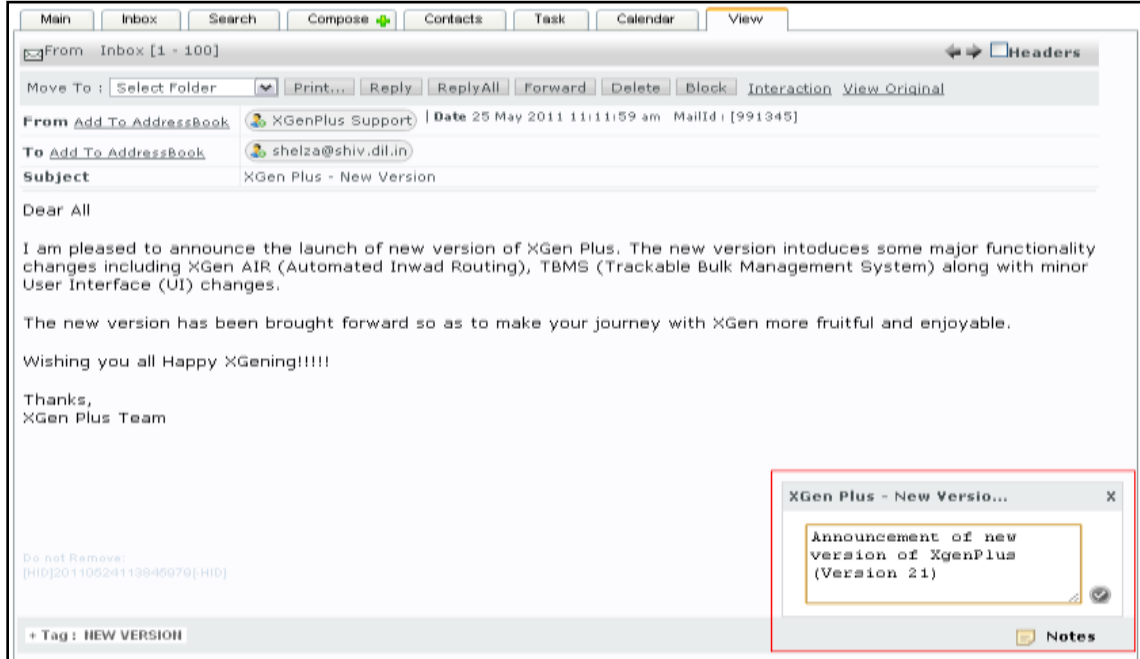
Main | Inbox | Search | Compose | Contacts | Task | Calendar | View

From Inbox [1 - 100]

Headers

Move To : Select Folder | Print... | Reply | ReplyAll | Forward | Delete | Block | Interaction | View Original

From Add To AddressBook | XGenPlus Support | Date 25 May 2011 11:11:59 am MailId : [991345]

To Add To AddressBook | shelza@shiv.dil.in

Subject | XGen Plus - New Version

Dear All

I am pleased to announce the launch of new version of XGen Plus. The new version intoduces some major functionality changes including XGen AIR (Automated Inwad Routing), TBMS (Trackable Bulk Management System) along with minor User Interface (UI) changes.

The new version has been brought forward so as to make your journey with XGen more fruitful and enjoyable.

Wishing you all Happy XGening!!!!!

Thanks,
XGen Plus Team

Do not Remove:
[HID]20110524113845979[-HID]

XGen Plus - New Versio... X

Announcement of new version of XgenPlus (Version 21)

+ Tag : NEW VERSION

Notes